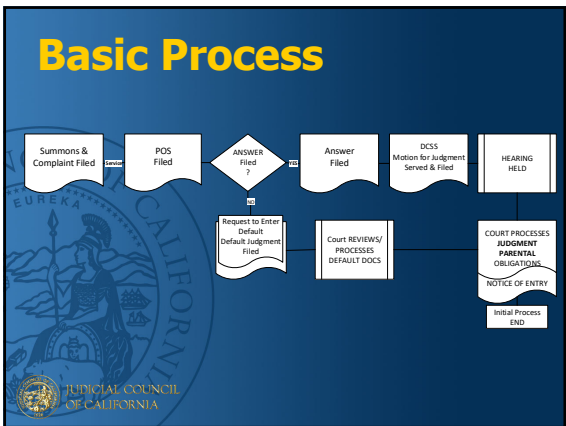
Basic Process

Summons & Complaint Filed

Service

POS Filed

ANSWER Filed ?

YES

Answer Filed

DCSS Motion for Judgment Served & Filed

HEARING HELD

NO

Request to Enter Default Default Judgment Filed

Court REVIEWS/ PROCESSES DEFAULT DOCS

COURT PROCESSES JUDGMENT PARENTAL OBLIGATIONS

NOTICE OF ENTRY

Initial Process END

EUREKA

CALIFORNIA

JUDICIAL COUNCIL OF CALIFORNIA